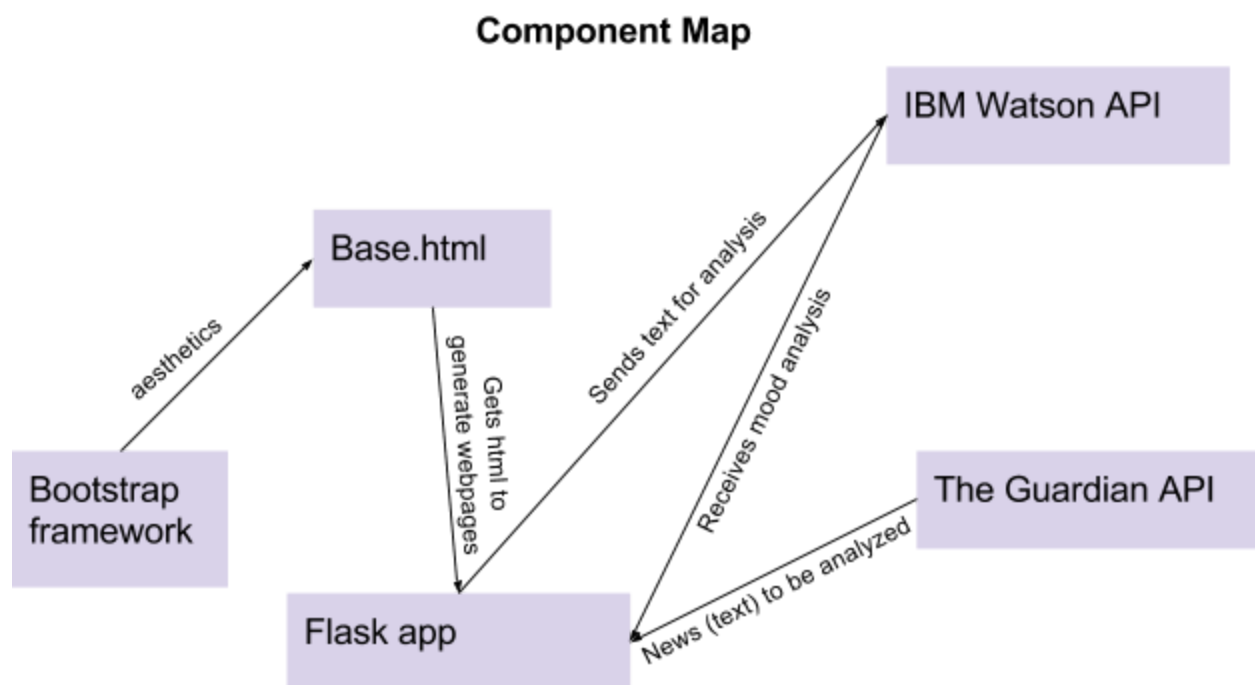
Component Map

IBM Watson API

Base.html

Sends text for analysis

aesthetics

Gets html to generate webpages

Receives mood analysis

Bootstrap framework

The Guardian API

News (text) to be analyzed

Flask app